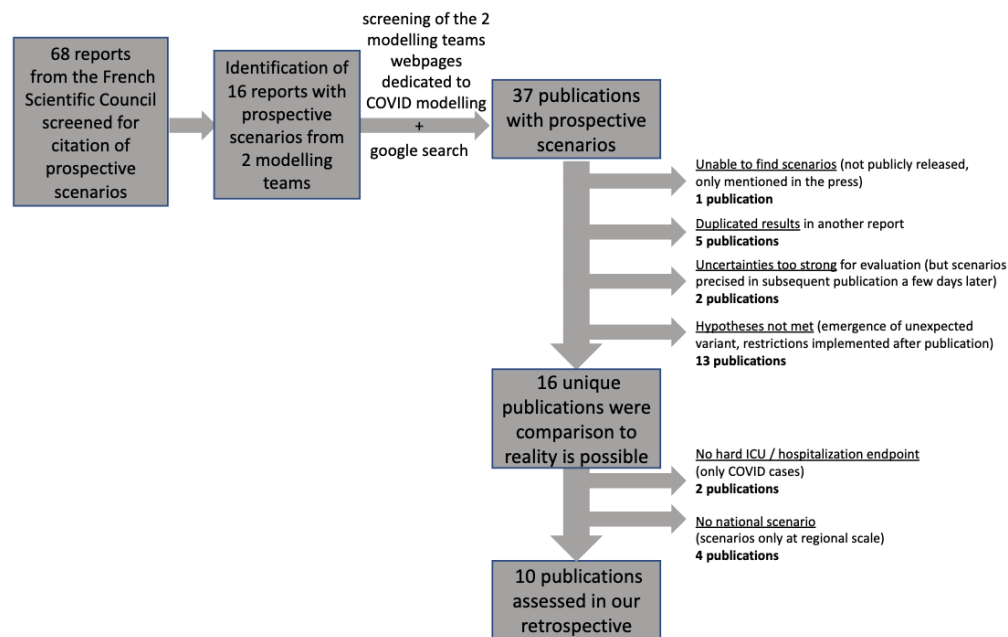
68 reports from the French Scientific Council screened for citation of prospective scenarios

Identification of 16 reports with prospective scenarios from 2 modelling teams

screening of the 2 modelling teams webpages dedicated to COVID modelling + google search

37 publications with prospective scenarios

Unable to find scenarios (not publicly released, only mentioned in the press)
**1 publication**

Duplicated results in another report
**5 publications**

Uncertainties too strong for evaluation (but scenarios precised in subsequent publication a few days later)
**2 publications**

Hypotheses not met (emergence of unexpected variant, restrictions implemented after publication)
**13 publications**

16 unique publications were comparison to reality is possible

No hard ICU / hospitalization endpoint
(only COVID cases)
**2 publications**

No national scenario
(scenarios only at regional scale)
**4 publications**

10 publications assessed in our retrospective